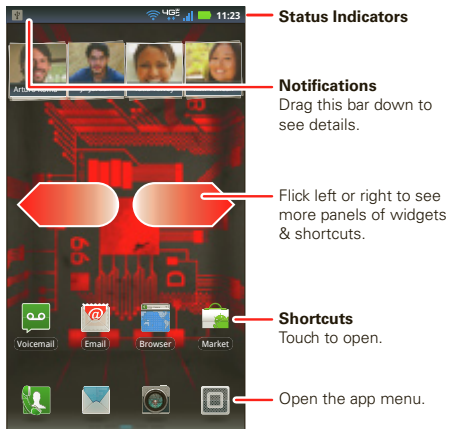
4G 11:23

Artur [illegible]

Voicemail Email Browser Market

Status Indicators

Notifications
Drag this bar down to see details.

Flick left or right to see more panels of widgets & shortcuts.

Shortcuts
Touch to open.

Open the app menu.